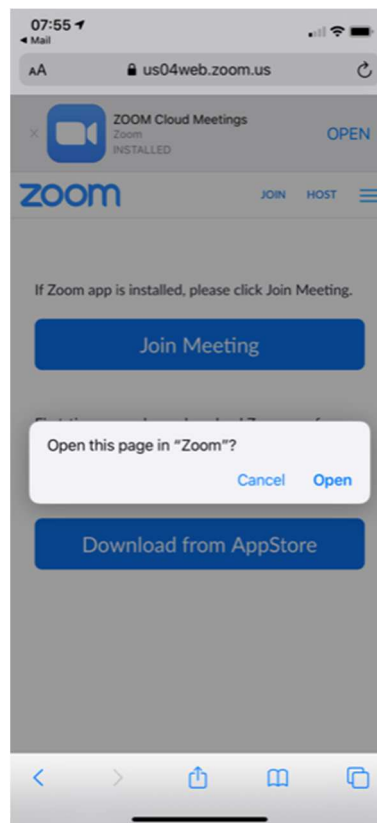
07:55
◂ Mail
AA us04web.zoom.us

ZOOM Cloud Meetings
Zoom
INSTALLED
OPEN

zoom
JOIN HOST

If Zoom app is installed, please click Join Meeting.

Join Meeting

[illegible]

Open this page in "Zoom"?
Cancel Open

Download from AppStore